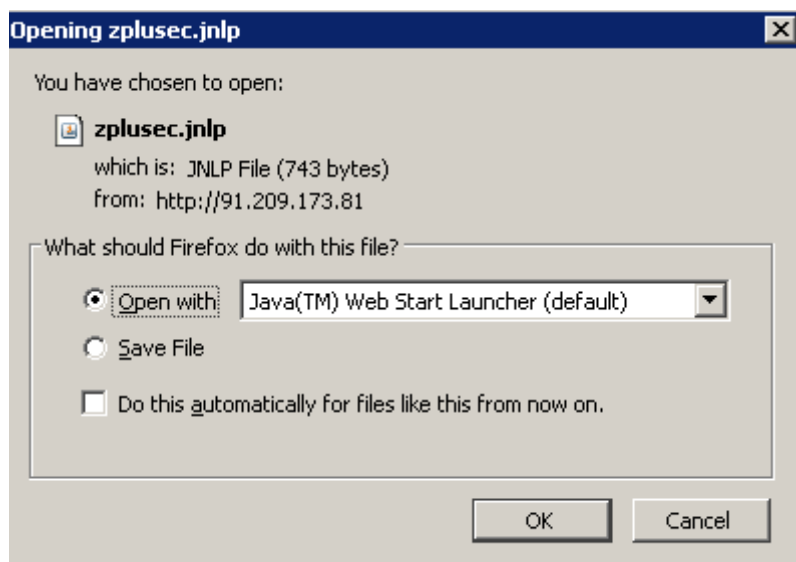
Opening zplusec.jnlp

You have chosen to open:

zplusec.jnlp

which is: JNLP File (743 bytes)

from: http://91.209.173.81

What should Firefox do with this file?

Open with Java(TM) Web Start Launcher (default)

Save File

Do this automatically for files like this from now on.

OK Cancel